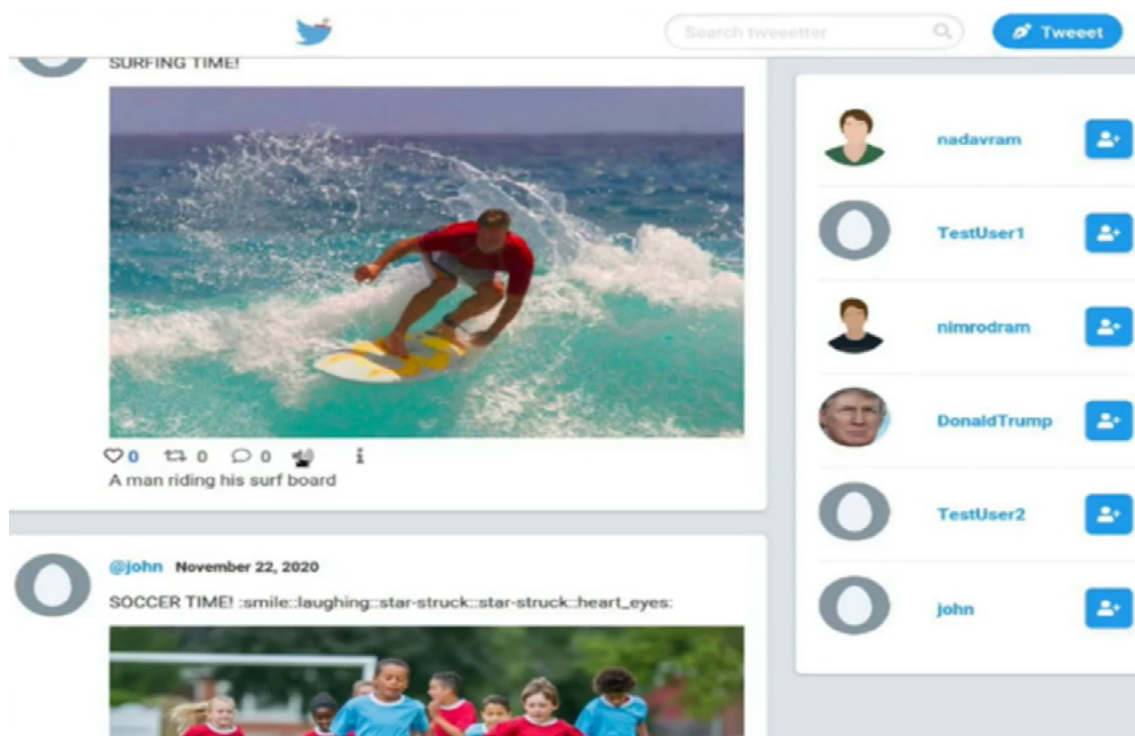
Search tweeetter

Tweeet

SURFING TIME!

0 0 0

A man riding his surf board

@john November 22, 2020

SOCCER TIME! :smile::laughing::star-struck::star-struck::heart_eyes:

nadavram

TestUser1

nimrodram

DonaldTrump

TestUser2

john